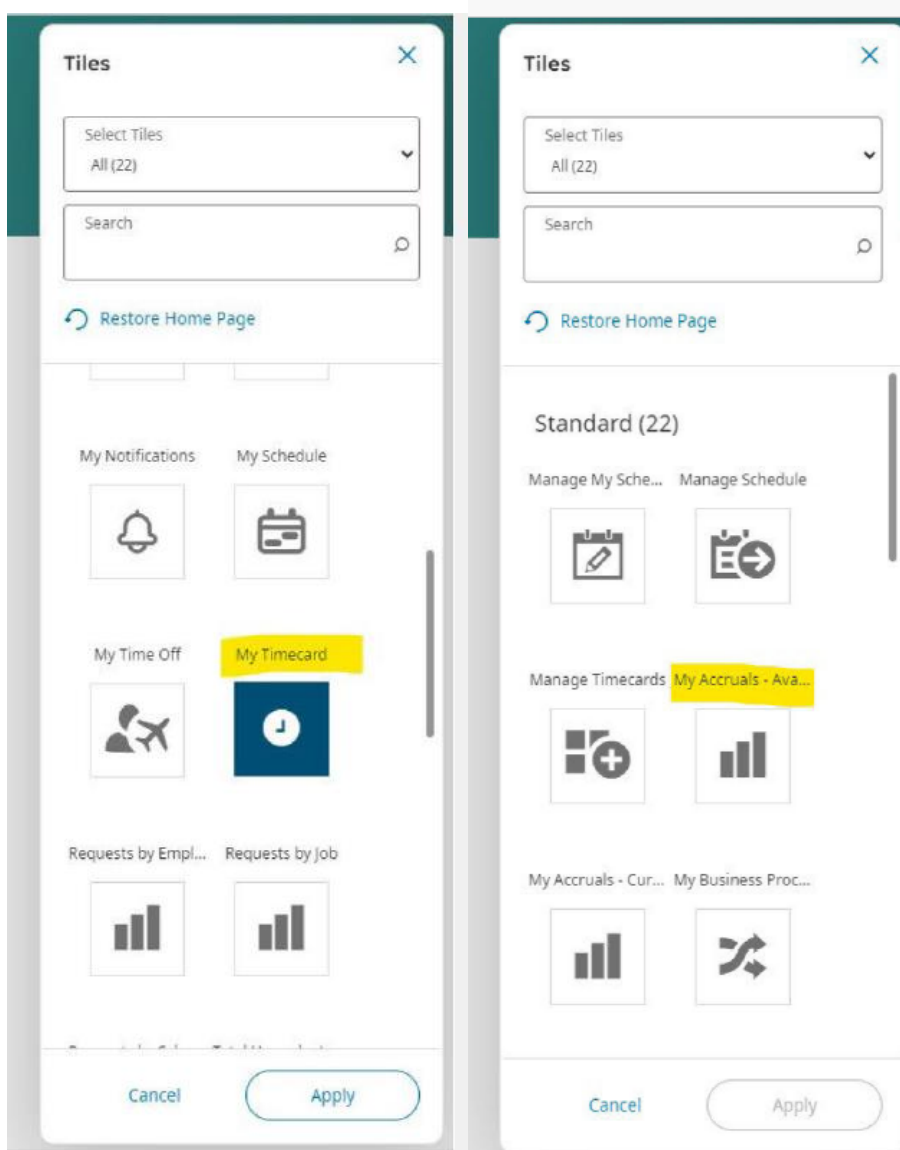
Tiles

Select Tiles
All (22)

Search

Restore Home Page

My Notifications My Schedule

My Time Off My Timecard

Requests by Empl... Requests by Job

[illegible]

Cancel Apply

Tiles

Select Tiles
All (22)

Search

Restore Home Page

Standard (22)

Manage My Sche... Manage Schedule

Manage Timecards My Accruals - Ava...

My Accruals - Cur... My Business Proc...

Cancel Apply